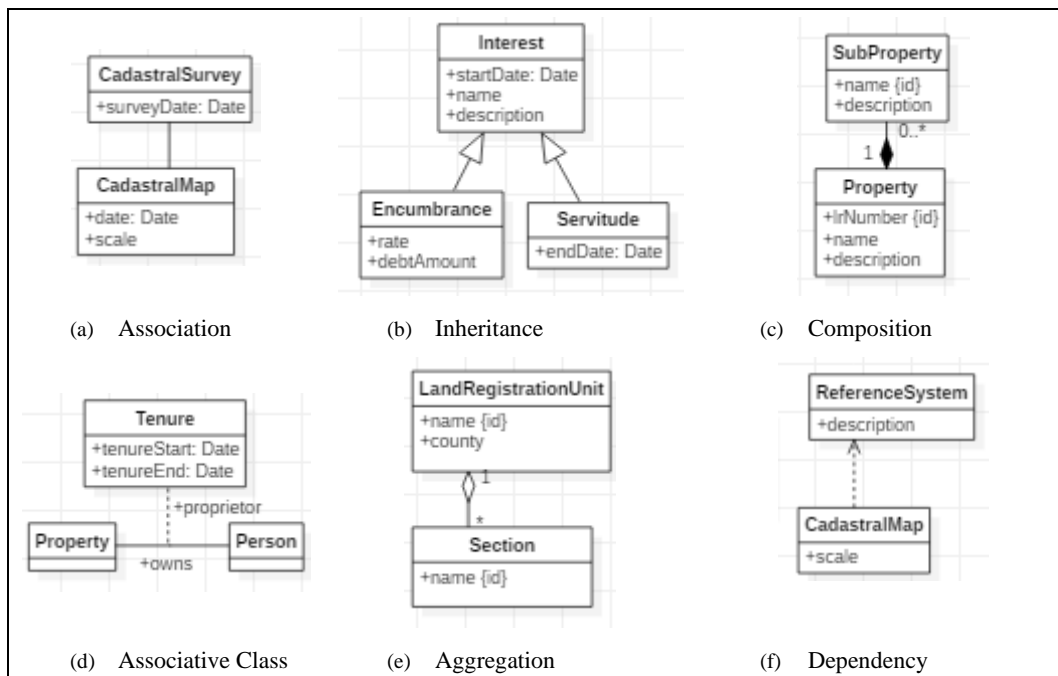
CadastralSurvey
+surveyDate: Date

CadastralMap
+date: Date
+scale

(a) Association

Interest
+startDate: Date
+name
+description

Encumbrance
+rate
+debtAmount

Servitude
+endDate: Date

(b) Inheritance

SubProperty
+name {id}
+description

0..*
1

Property
+lrNumber {id}
+name
+description

(c) Composition

Tenure
+tenureStart: Date
+tenureEnd: Date

+proprietor

Property

Person

+owns

(d) Associative Class

LandRegistrationUnit
+name {id}
+county

1
*

Section
+name {id}

(e) Aggregation

ReferenceSystem
+description

CadastralMap
+scale

(f) Dependency